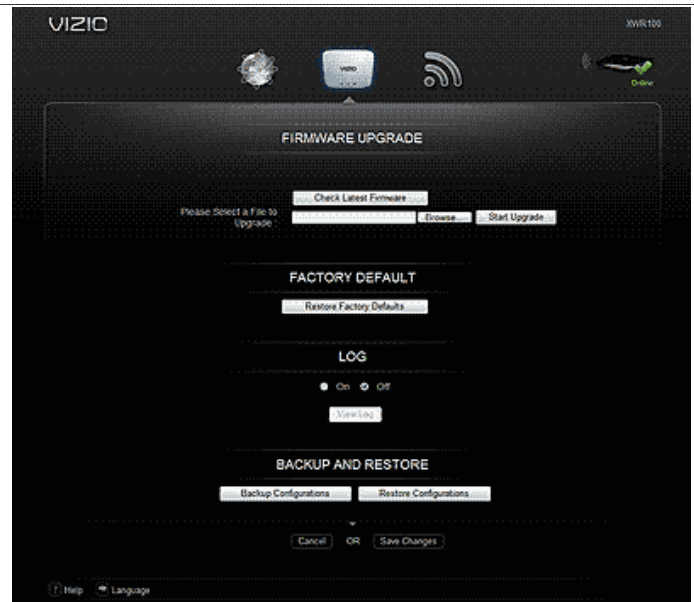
VIZIO

XWR100

Online

FIRMWARE UPGRADE

Check Latest Firmware

Please Select a File to Upgrade

Browse...

Start Upgrade

FACTORY DEFAULT

Restore Factory Defaults

LOG

On Off

View Log

BACKUP AND RESTORE

Backup Configurations

Restore Configurations

Cancel OR Save Changes

Help Language